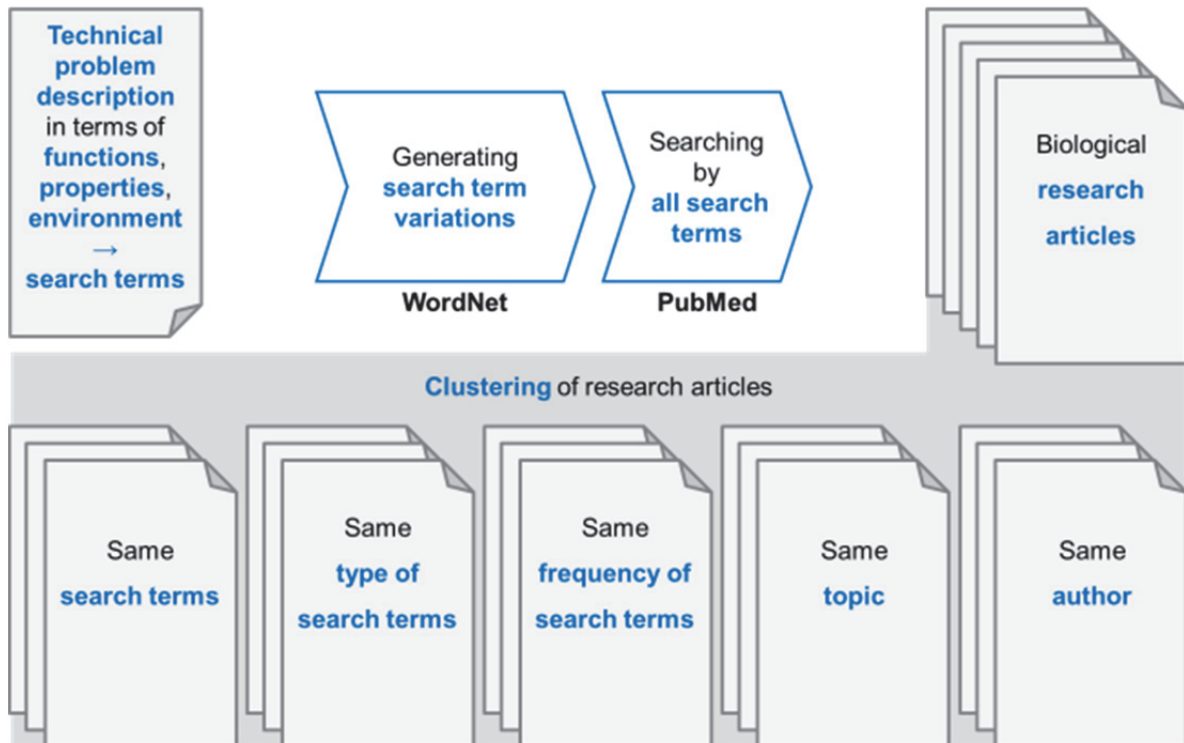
Technical problem description in terms of functions, properties, environment → search terms

Generating search term variations

WordNet

Searching by all search terms

PubMed

Biological research articles

Clustering of research articles

Same search terms

Same type of search terms

Same frequency of search terms

Same topic

Same author